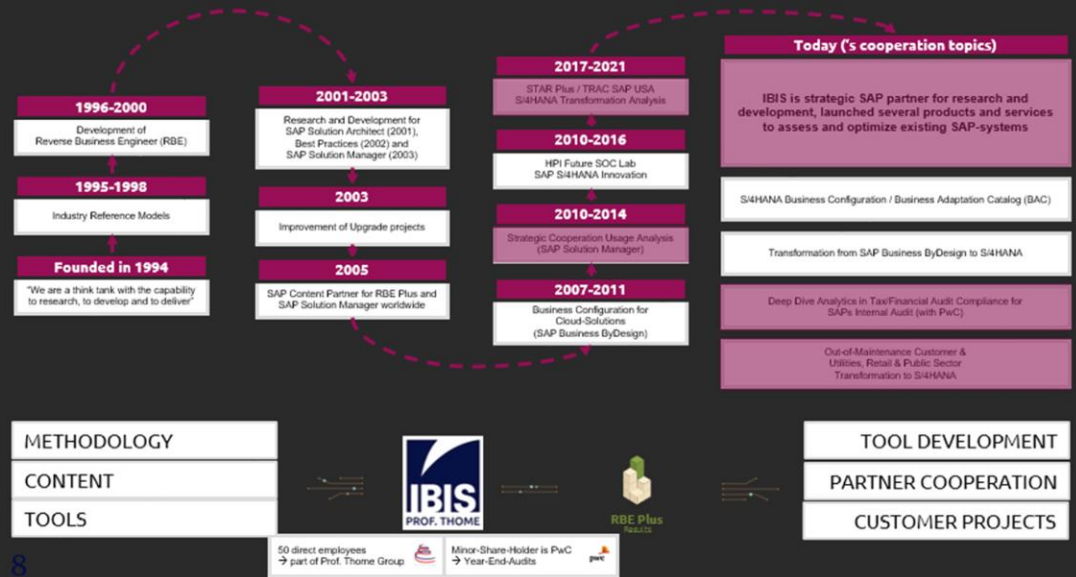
1996-2000

Development of Reverse Business Engineer (RBE)

1995-1998

Industry Reference Models

Founded in 1994

"We are a think tank with the capability to research, to develop and to deliver"

2001-2003

Research and Development for SAP Solution Architect (2001), Best Practices (2002) and SAP Solution Manager (2003)

2003

Improvement of Upgrade projects

2005

SAP Content Partner for RBE Plus and SAP Solution Manager worldwide

2017-2021

STAR Plus / TRAC SAP USA S/4HANA Transformation Analysis

2010-2016

HPI Future SOC Lab SAP S/4HANA Innovation

2010-2014

Strategic Cooperation Usage Analysis (SAP Solution Manager)

2007-2011

Business Configuration for Cloud-Solutions (SAP Business ByDesign)

Today ('s cooperation topics)

IBIS is strategic SAP partner for research and development, launched several products and services to assess and optimize existing SAP-systems

S/4HANA Business Configuration / Business Adaptation Catalog (BAC)

Transformation from SAP Business ByDesign to S/4HANA

Deep Dive Analytics in Tax/Financial Audit Compliance for SAPs Internal Audit (with PwC)

Out-of-Maintenance Customer & Utilities, Retail & Public Sector Transformation to S/4HANA

METHODOLOGY

CONTENT

TOOLS

IBIS PROF. THOME

RBE Plus Results

TOOL DEVELOPMENT

PARTNER COOPERATION

CUSTOMER PROJECTS

50 direct employees
→ part of Prof. Thome Group

Minor-Share-Holder is PwC
→ Year-End-Audits

pwc

8